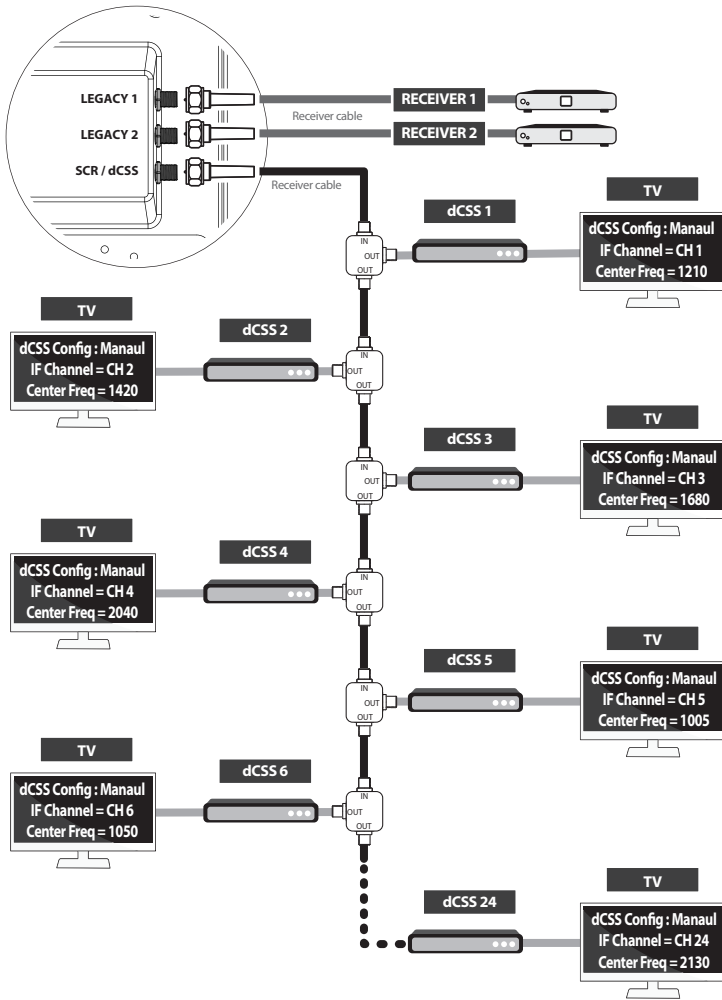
LEGACY 1
LEGACY 2
SCR / dCSS
RECEIVER 1
Receiver cable
RECEIVER 2
Receiver cable

TV
dCSS 1
IN
OUT
OUT
dCSS Config : Manaul
IF Channel = CH 1
Center Freq = 1210

TV
dCSS 2
IN
OUT
OUT
dCSS Config : Manaul
IF Channel = CH 2
Center Freq = 1420

TV
dCSS 3
IN
OUT
OUT
dCSS Config : Manaul
IF Channel = CH 3
Center Freq = 1680

TV
dCSS 4
IN
OUT
OUT
dCSS Config : Manaul
IF Channel = CH 4
Center Freq = 2040

TV
dCSS 5
IN
OUT
OUT
dCSS Config : Manaul
IF Channel = CH 5
Center Freq = 1005

TV
dCSS 6
IN
OUT
OUT
dCSS Config : Manaul
IF Channel = CH 6
Center Freq = 1050

TV
dCSS 24
dCSS Config : Manaul
IF Channel = CH 24
Center Freq = 2130